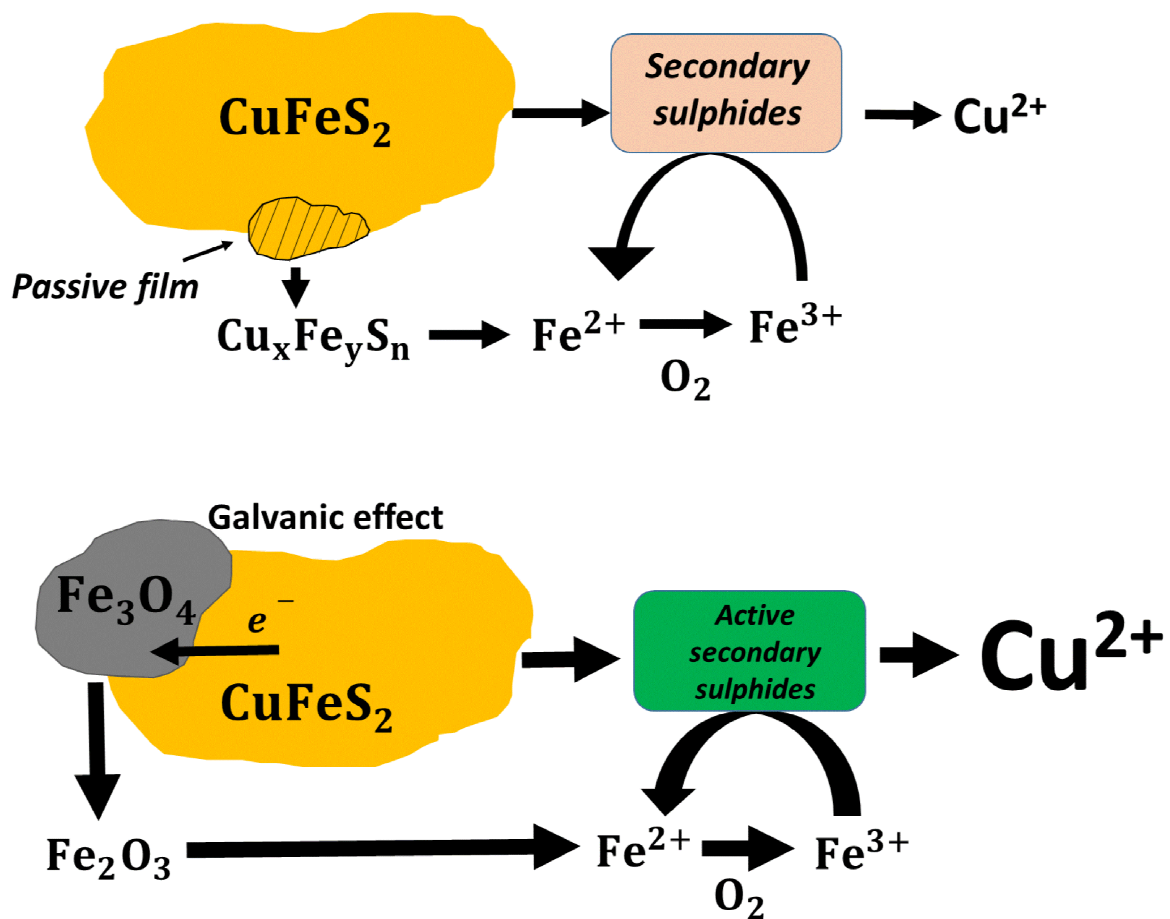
$CuFeS_2$

Secondary sulphides

$Cu^{2+}$

Passive film

$Cu_xFe_yS_n$

$Fe^{2+}$

$Fe^{3+}$

$O_2$

Galvanic effect

$Fe_3O_4$

$e^-$

$CuFeS_2$

Active secondary sulphides

$Cu^{2+}$

$Fe_2O_3$

$Fe^{2+}$

$Fe^{3+}$

$O_2$